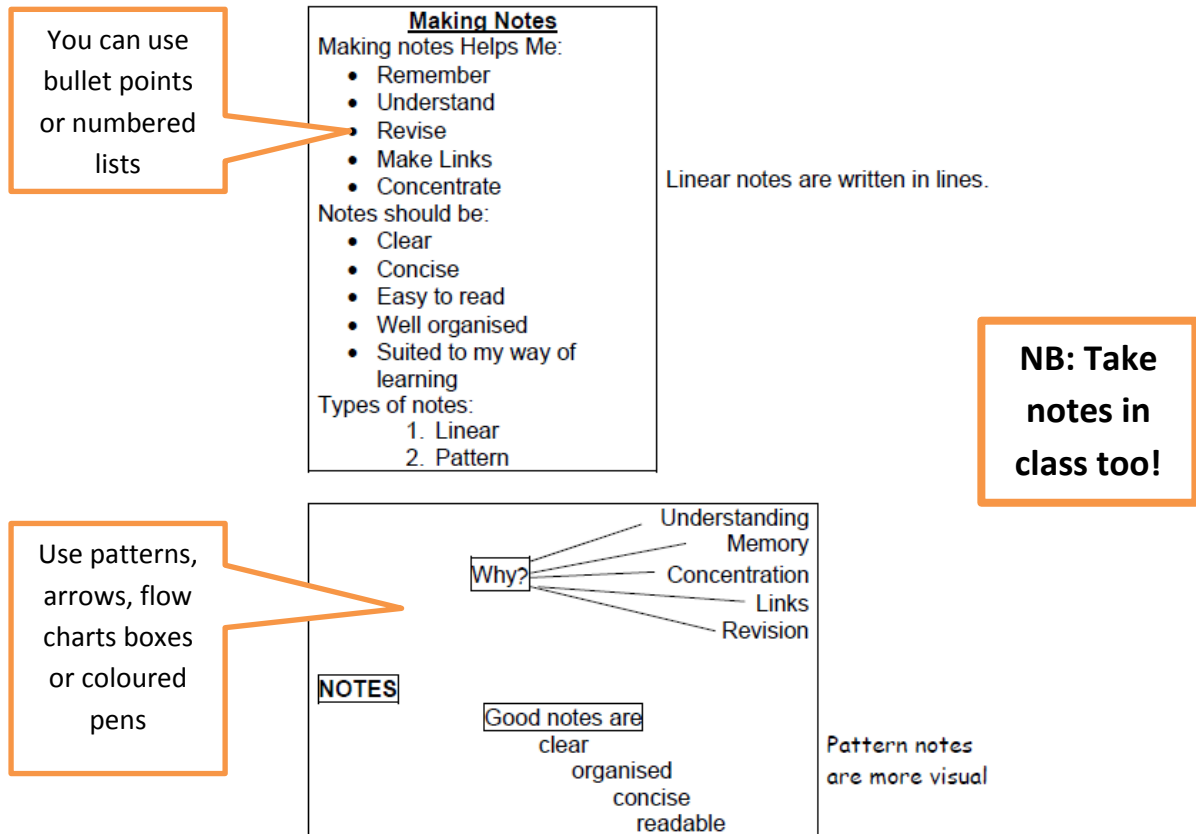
You can use bullet points or numbered lists

**Making Notes**
Making notes Helps Me:
- Remember
- Understand
- Revise
- Make Links
- Concentrate

Notes should be:
- Clear
- Concise
- Easy to read
- Well organised
- Suited to my way of learning

Types of notes:
1. Linear
2. Pattern

Linear notes are written in lines.

NB: Take notes in class too!

Use patterns, arrows, flow charts boxes or coloured pens

Understanding
Memory
Why?
Concentration
Links
Revision

NOTES

Good notes are
clear
organised
concise
readable

Pattern notes are more visual